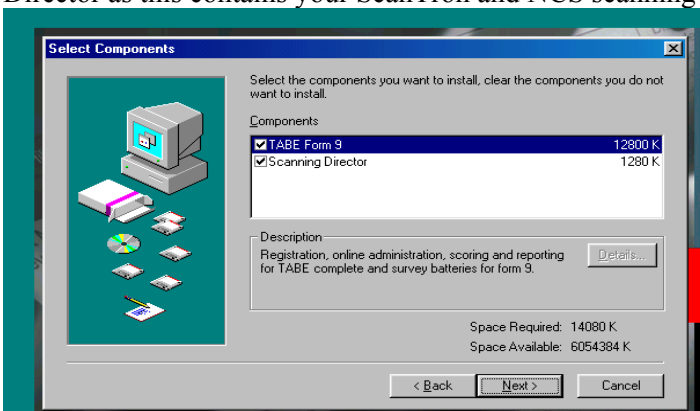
Director as this contains your ScanTron and NCS scanning

Select Components

Select the components you want to install, clear the components you do not want to install.

Components

| | |
|---|---|
| ☑ TABE Form 9 | 12800 K |
| ☑ Scanning Director | 1280 K |

Description

Registration, online administration, scoring and reporting for TABE complete and survey batteries for form 9.

Details...

Space Required: 14080 K
Space Available: 6054384 K

< Back
Next >
Cancel